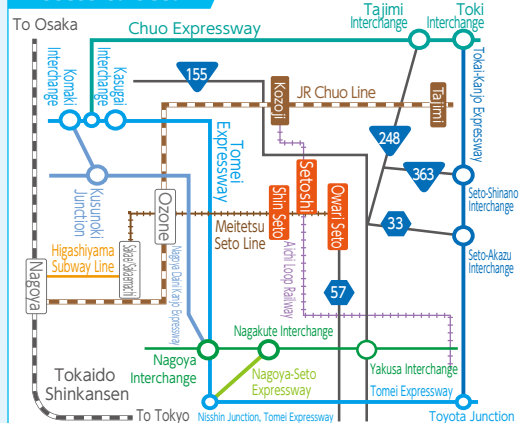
To Osaka
Chuo Expressway
Tajimi Interchange
Toki Interchange
Komaki Interchange
Kasugai Interchange
155
Kozoji
JR Chuo Line
Tajimi
Tokai-Kanjo Expressway
Tomei Expressway
248
Setoshi
363
Kusunoki Junction
Ozone
Shin Seto
Owari Seto
Seto-Shinano Interchange
Meitetsu Seto Line
33
Higashiyama Subway Line
Sakae/Sakaemachi
Nagoya Daini Kanjo Expressway
Aichi Loop Railway
Seto-Akazu Interchange
Nagoya
57
Nagakute Interchange
Nagoya Interchange
Nagoya-Seto Expressway
Yakusa Interchange
Tokaido Shinkansen
Tomei Expressway
To Tokyo
Nisshin Junction, Tomei Expressway
Toyota Junction